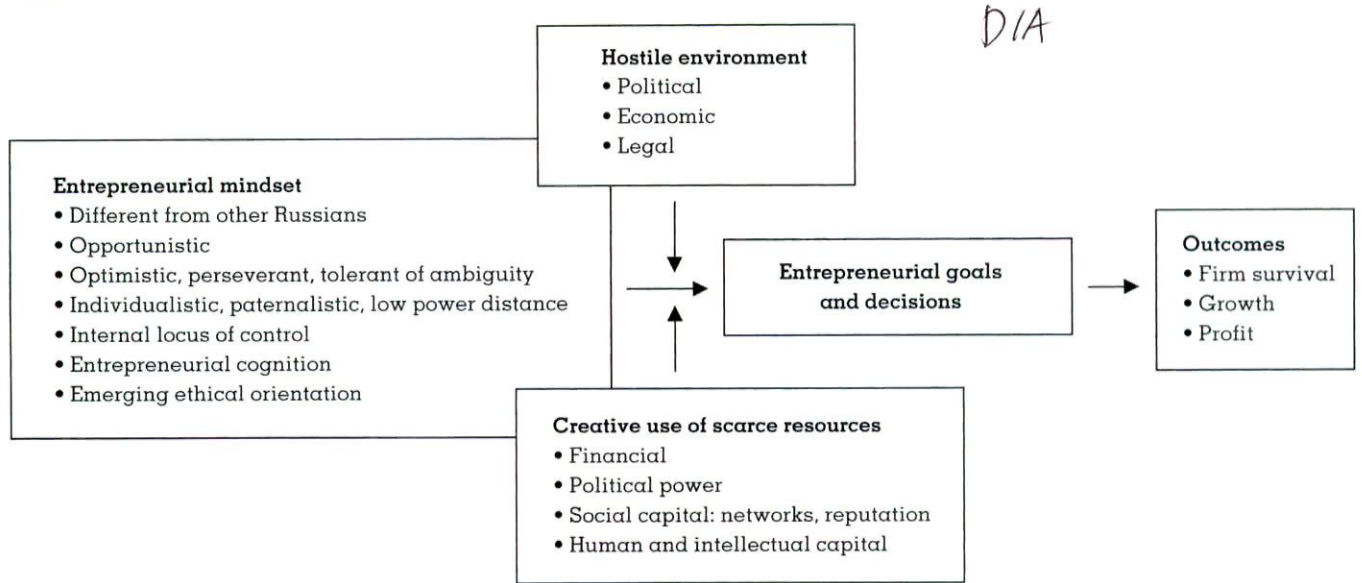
D/A

Hostile environment
• Political
• Economic
• Legal

Entrepreneurial mindset
• Different from other Russians
• Opportunistic
• Optimistic, perseverant, tolerant of ambiguity
• Individualistic, paternalistic, low power distance
• Internal locus of control
• Entrepreneurial cognition
• Emerging ethical orientation

Entrepreneurial goals and decisions

Outcomes
• Firm survival
• Growth
• Profit

Creative use of scarce resources
• Financial
• Political power
• Social capital: networks, reputation
• Human and intellectual capital